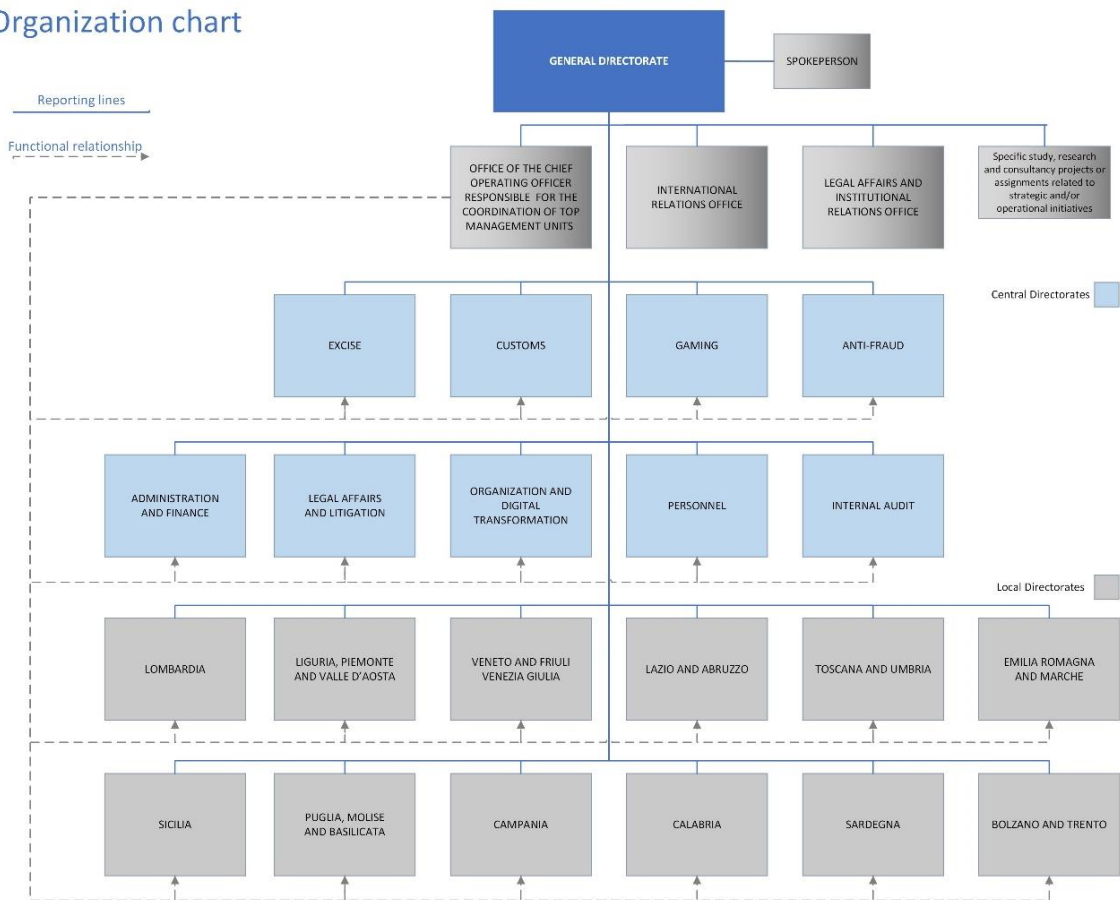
Organization chart

Reporting lines

Functional relationship

GENERAL DIRECTORATE

SPOKEPERSON

OFFICE OF THE CHIEF OPERATING OFFICER RESPONSIBLE FOR THE COORDINATION OF TOP MANAGEMENT UNITS

INTERNATIONAL RELATIONS OFFICE

LEGAL AFFAIRS AND INSTITUTIONAL RELATIONS OFFICE

Specific study, research and consultancy projects or assignments related to strategic and/or operational initiatives

Central Directorates

EXCISE

CUSTOMS

GAMING

ANTI-FRAUD

ADMINISTRATION AND FINANCE

LEGAL AFFAIRS AND LITIGATION

ORGANIZATION AND DIGITAL TRANSFORMATION

PERSONNEL

INTERNAL AUDIT

Local Directorates

LOMBARDIA

LIGURIA, PIEMONTE AND VALLE D'AOSTA

VENETO AND FRIULI VENEZIA GIULIA

LAZIO AND ABRUZZO

TOSCANA AND UMBRIA

EMILIA ROMAGNA AND MARCHE

SICILIA

PUGLIA, MOLISE AND BASILICATA

CAMPANIA

CALABRIA

SARDEGNA

BOLZANO AND TRENTO